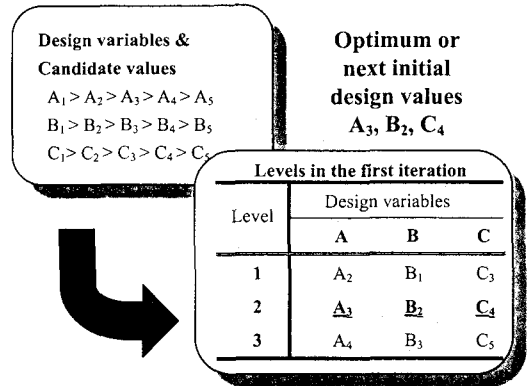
Design variables &
Candidate values
$A_1 > A_2 > A_3 > A_4 > A_5$
$B_1 > B_2 > B_3 > B_4 > B_5$
$C_1 > C_2 > C_3 > C_4 > C_5$

Optimum or next initial design values
$A_3$, $B_2$, $C_4$

Levels in the first iteration

| Level | Design variables A | B | C |
|---|---|---|---|
| 1 | $A_2$ | $B_1$ | $C_3$ |
| 2 | $\underline{A_3}$ | $\underline{B_2}$ | $\underline{C_4}$ |
| 3 | $A_4$ | $B_3$ | $C_5$ |